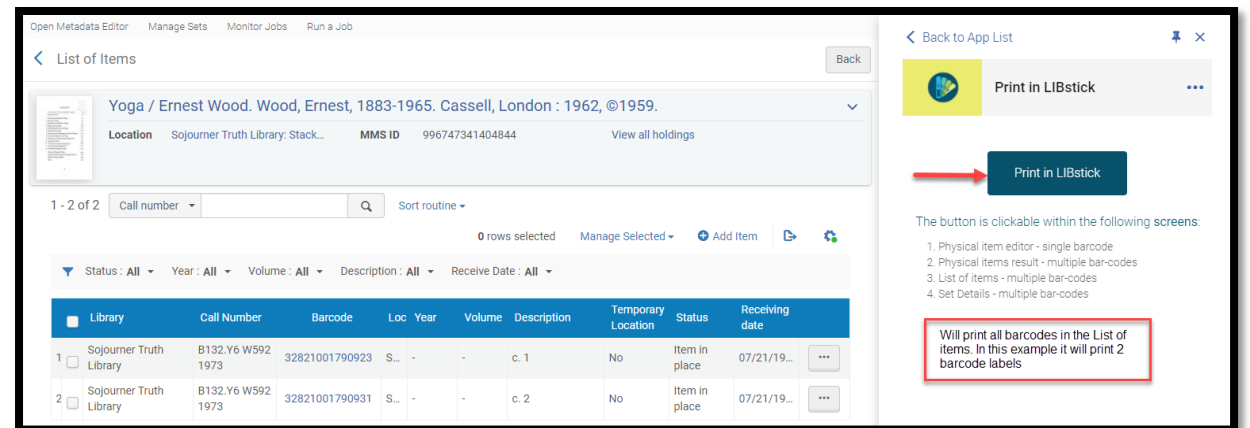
Open Metadata Editor Manage Sets Monitor Jobs Run a Job

List of Items

Back

Yoga / Ernest Wood. Wood, Ernest, 1883-1965. Cassell, London : 1962, ©1959.

Location Sojourner Truth Library: Stack... MMS ID 996747341404844 View all holdings

1 - 2 of 2 Call number Sort routine

0 rows selected Manage Selected Add Item

Status : All Year : All Volume : All Description : All Receive Date : All

| | Library | Call Number | Barcode | Loc | Year | Volume | Description | Temporary Location | Status | Receiving date | |
|---|---|---|---|---|---|---|---|---|---|---|---|
| 1 | Sojourner Truth Library | B132.Y6 W592 1973 | 32821001790923 | S... | - | - | c. 1 | No | Item in place | 07/21/19... | ··· |
| 2 | Sojourner Truth Library | B132.Y6 W592 1973 | 32821001790931 | S... | - | - | c. 2 | No | Item in place | 07/21/19... | ··· |

Back to App List

Print in LIBstick

Print in LIBstick

The button is clickable within the following screens:

1. Physical item editor - single barcode
2. Physical items result - multiple bar-codes
3. List of items - multiple bar-codes
4. Set Details - multiple bar-codes

Will print all barcodes in the List of items. In this example it will print 2 barcode labels